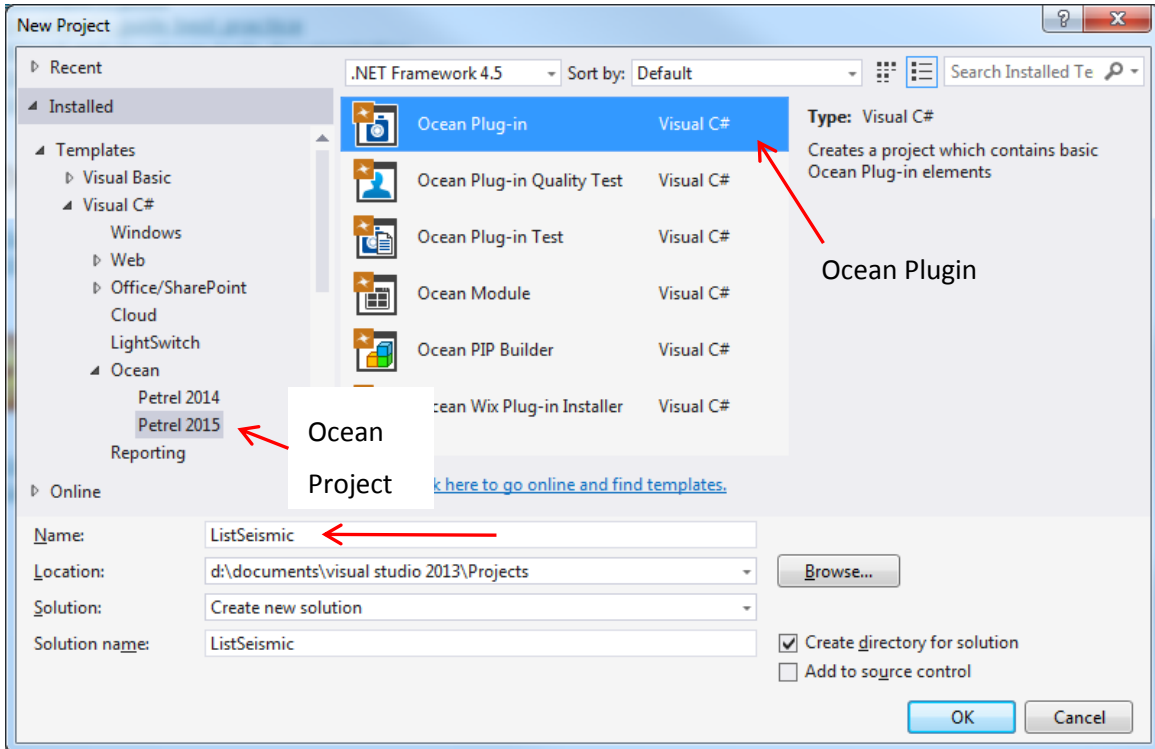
New Project

? X

Recent

Installed

Templates
Visual Basic
Visual C#
Windows
Web
Office/SharePoint
Cloud
LightSwitch
Ocean
Petrel 2014
Petrel 2015
Reporting

Online

.NET Framework 4.5 Sort by: Default

Search Installed Te

| | |
|---|---|
| Ocean Plug-in | Visual C# |
| Ocean Plug-in Quality Test | Visual C# |
| Ocean Plug-in Test | Visual C# |
| Ocean Module | Visual C# |
| Ocean PIP Builder | Visual C# |
| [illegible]cean Wix Plug-in Installer | Visual C# |

Type: Visual C#

Creates a project which contains basic Ocean Plug-in elements

Ocean Plugin

Ocean Project

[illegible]k here to go online and find templates.

Name: ListSeismic

Location: d:\documents\visual studio 2013\Projects

Browse...

Solution: Create new solution

Solution name: ListSeismic

Create directory for solution

Add to source control

OK Cancel